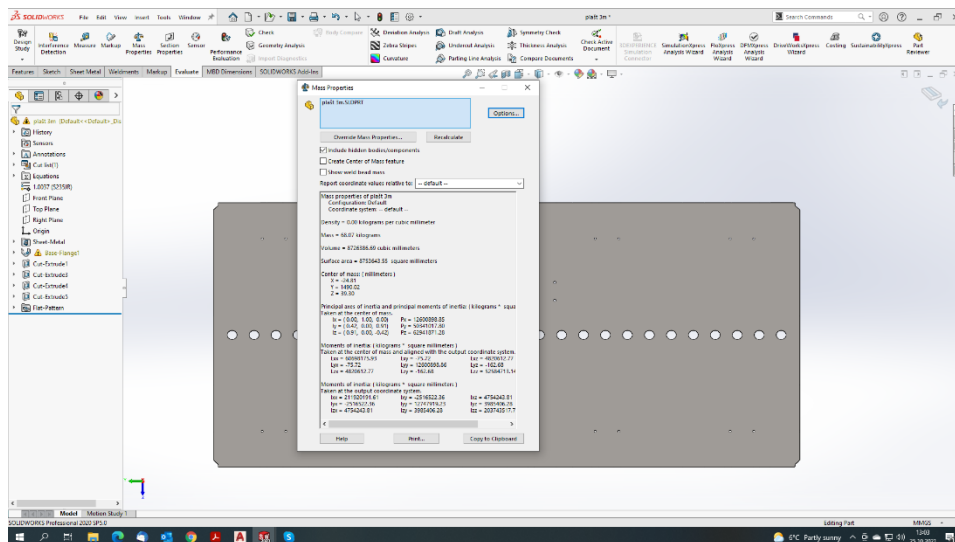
SOLIDWORKS File Edit View Insert Tools Window

plaät 3m *

Search Commands

Design Study | Interference Detection | Measure | Markup | Mass Properties | Section Properties | Sensor | Performance Evaluation | Check | Geometry Analysis | Import Diagnostics | Body Compare | Deviation Analysis | Zebra Stripes | Curvature | Draft Analysis | Undercut Analysis | Parting Line Analysis | Symmetry Check | Thickness Analysis | Compare Documents | Check Active Document | SOLIDWORKS Simulation Connector | SimulationXpress Analysis Wizard | FloXpress Analysis Wizard | DFMXpress Analysis Wizard | DriveWorksXpress Wizard | Costing | Sustainability Xpress | Part Reviewer

Features | Sketch | Sheet Metal | Weldments | Markup | Evaluate | MBD Dimensions | SOLIDWORKS Add-Ins

plaät 3m (Default<<Default>_Dis
History
Sensors
Annotations
Cut list(1)
Equations
1.0037 (S235JR)
Front Plane
Top Plane
Right Plane
Origin
Sheet-Metal
Base-Flange1
Cut-Extrude1
Cut-Extrude3
Cut-Extrude4
Cut-Extrude5
Flat-Pattern

Mass Properties

plaät 3m.SLDPRT

Options...

Override Mass Properties... | Recalculate

Include hidden bodies/components
Create Center of Mass feature
Show weld bead mass

Report coordinate values relative to: -- default --

Mass properties of plaät 3m
Configuration: Default
Coordinate system: -- default --

Density = 0.00 kilograms per cubic millimeter

Mass = 68.87 kilograms

Volume = 8726586.60 cubic millimeters

Surface area = 8753643.55 square millimeters

Center of mass: ( millimeters )
X = -24.81
Y = 1499.02
Z = 39.00

Principal axes of inertia and principal moments of inertia: ( kilograms * square
Taken at the center of mass.
Ix = (0.00, 1.00, 0.00) Px = 12600898.85
Iy = (0.42, 0.00, 0.91) Py = 50941017.80
Iz = (0.91, 0.00, -0.42) Pz = 62941071.20

Moments of inertia: ( kilograms * square millimeters )
Taken at the center of mass and aligned with the output coordinate system.
Lxx = 60898375.93 Lxy = -75.22 Lxz = 4839017.77
Lyx = -75.72 Lyy = 12600895.86 Lyz = -162.68
Lzx = 4839017.77 Lzy = -162.68 Lzz = 52984715.14

Moments of inertia: ( kilograms * square millimeters )
Taken at the output coordinate system.
Ixx = 215920109.61 Ixy = -2516522.36 Ixz = 4794242.81
Iyx = -2516522.36 Iyy = 12776979.25 Iyz = 3985406.20
Izx = 4794242.81 Izy = 3985406.20 Izz = 20374337.7

Help | Print... | Copy to Clipboard

Model | Motion Study 1

SOLIDWORKS Professional 2020 SP5.0

Editing Part | MMGS

8°C Partly sunny | 13:03 | 25.10.2022